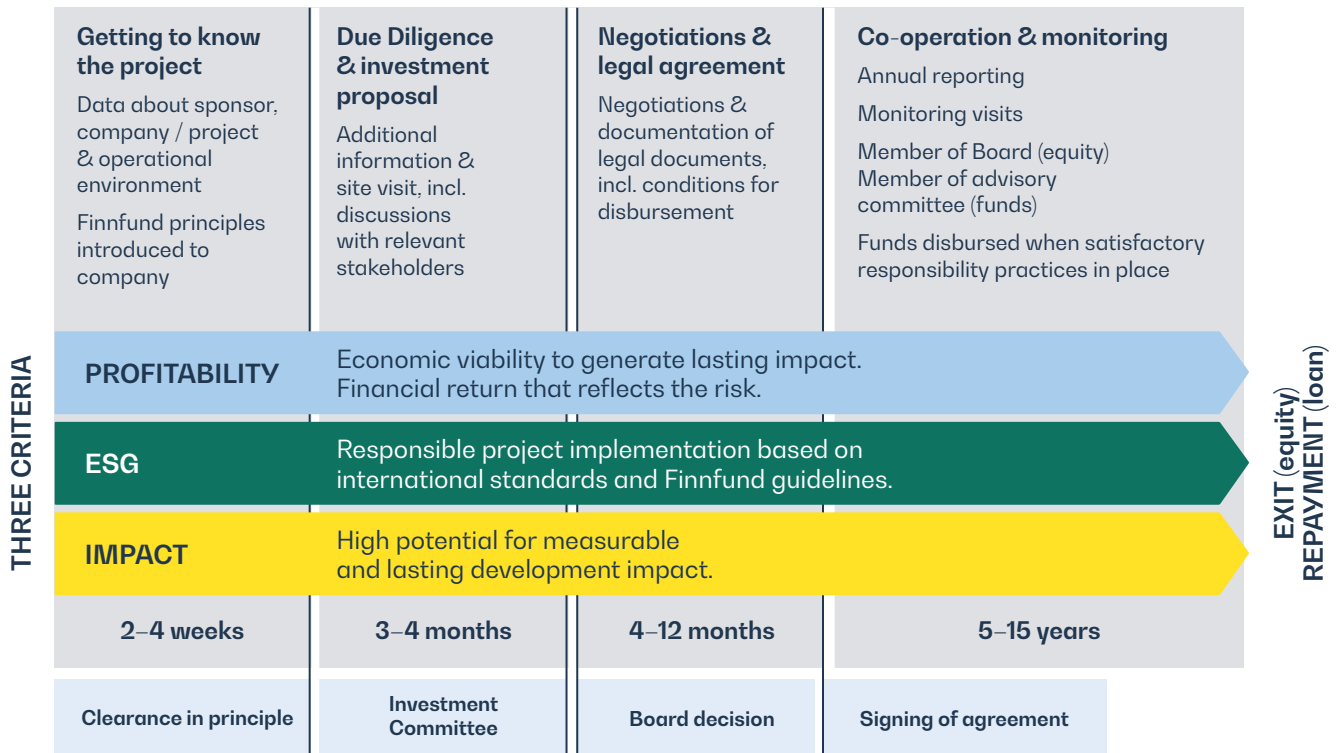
Getting to know the project

Data about sponsor, company / project & operational environment

Finnfund principles introduced to company

Due Diligence & investment proposal

Additional information & site visit, incl. discussions with relevant stakeholders

Negotiations & legal agreement

Negotiations & documentation of legal documents, incl. conditions for disbursement

Co-operation & monitoring

Annual reporting

Monitoring visits

Member of Board (equity)
Member of advisory committee (funds)

Funds disbursed when satisfactory responsibility practices in place

THREE CRITERIA

PROFITABILITY
Economic viability to generate lasting impact. Financial return that reflects the risk.

ESG
Responsible project implementation based on international standards and Finnfund guidelines.

IMPACT
High potential for measurable and lasting development impact.

EXIT (equity)
REPAYMENT (loan)

2–4 weeks

3–4 months

4–12 months

5–15 years

Clearance in principle

Investment Committee

Board decision

Signing of agreement